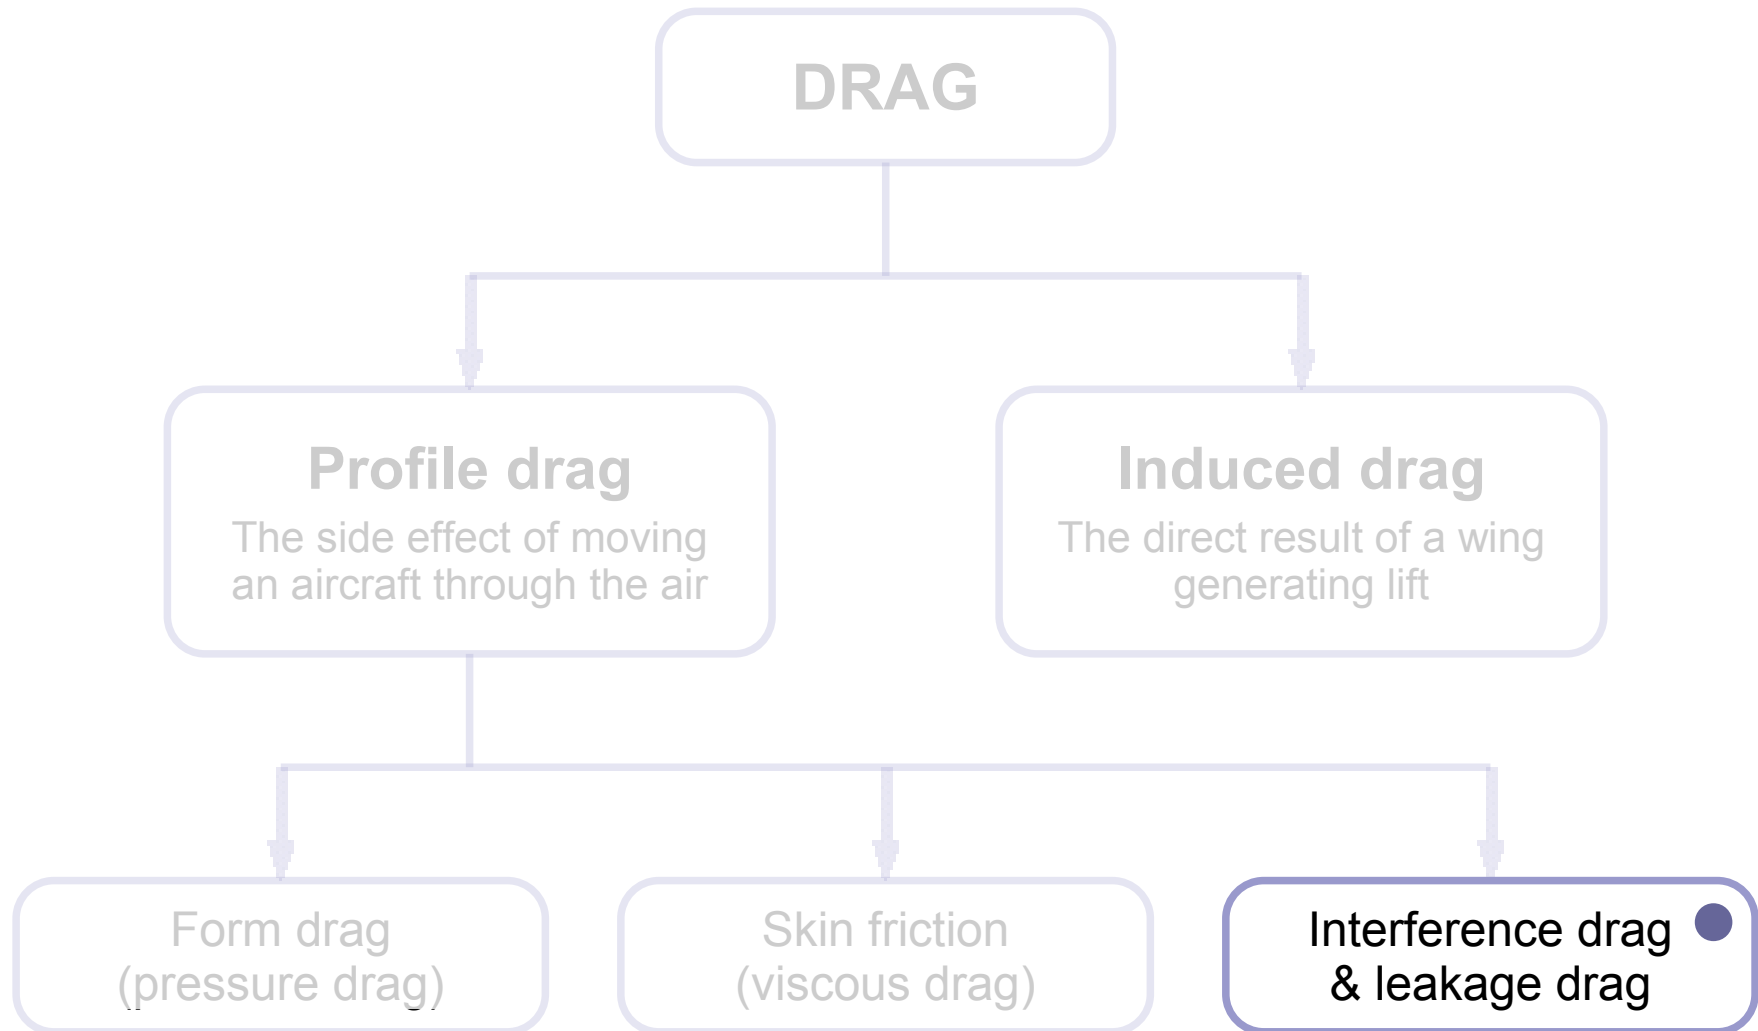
DRAG

Profile drag
The side effect of moving an aircraft through the air

Induced drag
The direct result of a wing generating lift

Form drag
(pressure drag)

Skin friction
(viscous drag)

Interference drag
& leakage drag